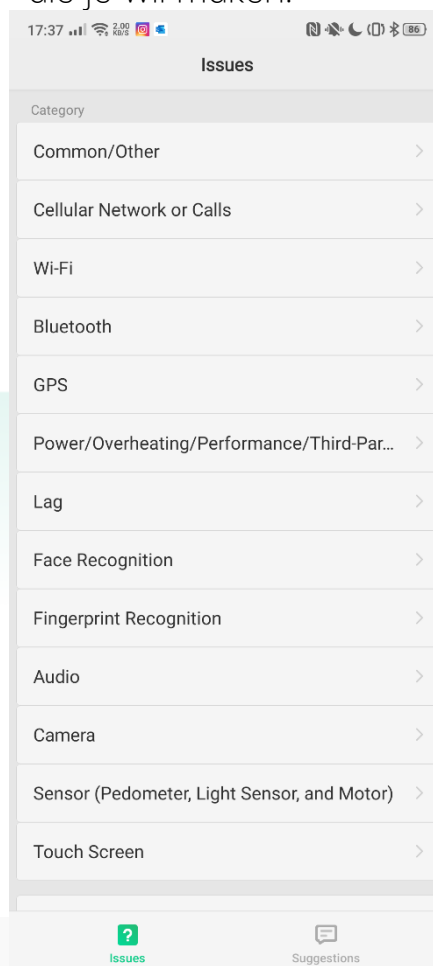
17:37 2.00 KB/S 86

Issues

Category

Common/Other

Cellular Network or Calls

Wi-Fi

Bluetooth

GPS

Power/Overheating/Performance/Third-Par...

Lag

Face Recognition

Fingerprint Recognition

Audio

Camera

Sensor (Pedometer, Light Sensor, and Motor)

Touch Screen

Issues

Suggestions